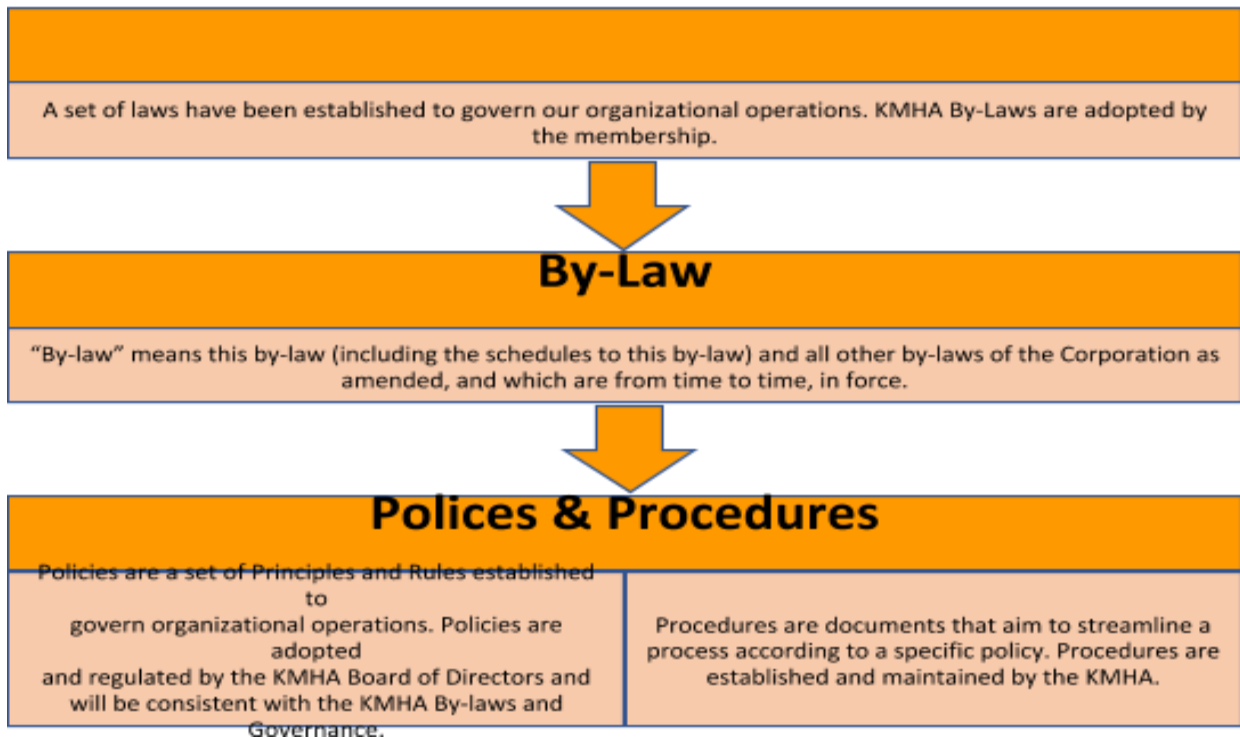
A set of laws have been established to govern our organizational operations. KMHA By-Laws are adopted by the membership.

By-Law

“By-law” means this by-law (including the schedules to this by-law) and all other by-laws of the Corporation as amended, and which are from time to time, in force.

Polices & Procedures

Policies are a set of Principles and Rules established to govern organizational operations. Policies are adopted and regulated by the KMHA Board of Directors and will be consistent with the KMHA By-laws and Governance.

Procedures are documents that aim to streamline a process according to a specific policy. Procedures are established and maintained by the KMHA.